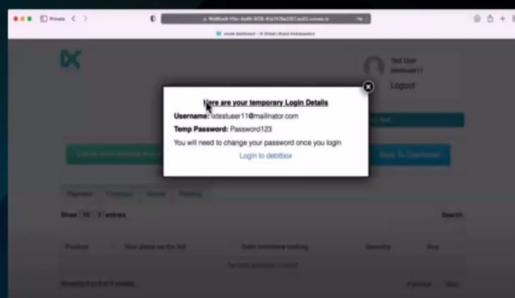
Private

Test User
testuser11
Logout

Here are your temporary Login Details

Username: testuser11@mailinator.com

Temp Password: Password123

You will need to change your password once you login

Login to debtbox

Back To Dashboard

Show 10 entries

Search

Showing 0 to 0 of 0 entries

Previous Next